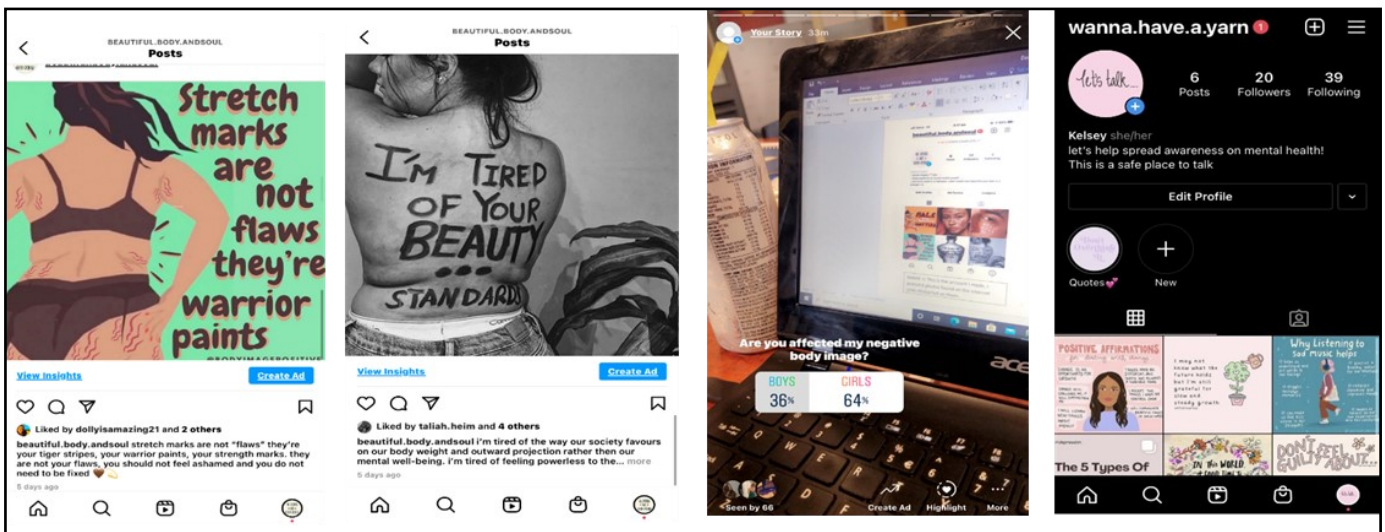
BEAUTIFUL.BODY.ANDSOUL
Posts

Stretch marks are not flaws they're warrior paints
#BODYIMAGEPOSITIVE

View Insights
Create Ad

Liked by dollyisamazing21 and 2 others
beautiful.body.andsoul stretch marks are not "flaws" they're your tiger stripes, your warrior paints, your strength marks. they are not your flaws, you should not feel ashamed and you do not need to be fixed
5 days ago

BEAUTIFUL.BODY.ANDSOUL
Posts

I'M TIRED OF YOUR BEAUTY ... STANDARDS

View Insights
Create Ad

Liked by taliah.heim and 4 others
beautiful.body.andsoul i'm tired of the way our society favours on our body weight and outward projection rather then our mental well-being. i'm tired of feeling powerless to the... more
5 days ago

Your Story 33m

Are you affected my negative body image?
BOYS 36%
GIRLS 64%

acer

Seen by 66
Create Ad
Highlight
More

wanna.have.a.yarn 1
let's talk...
6 Posts
20 Followers
39 Following
Kelsey she/her
let's help spread awareness on mental health!
This is a safe place to talk
Edit Profile
Quotes
New

POSITIVE AFFIRMATIONS
Why Listening to Sad Music helps
The 5 Types Of
IN THE WORLD
DON'T FEEL GUILTY ABOUT...